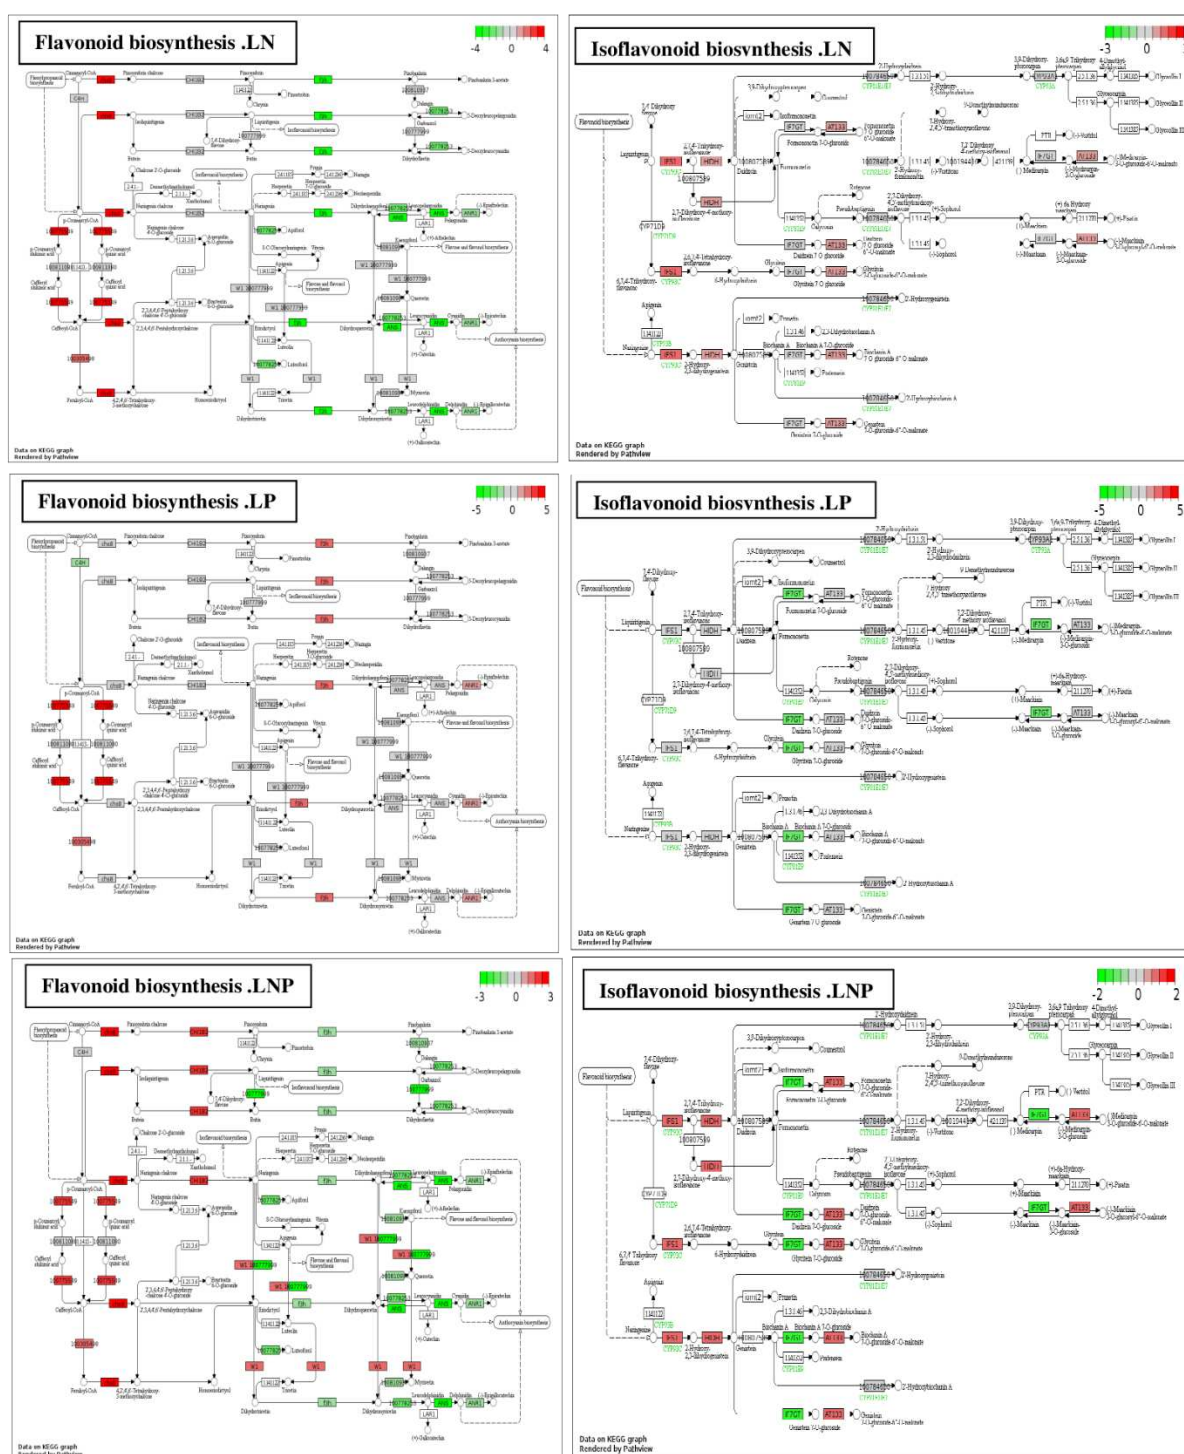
Flavonoid biosynthesis .LN

-4 0 4

Data on KEGG graph
Rendered by Pathview

Isoflavonoid biosynthesis .LN

-3 0

Data on KEGG graph
Rendered by Pathview

Flavonoid biosynthesis .LP

-5 0 5

Data on KEGG graph
Rendered by Pathview

Isoflavonoid biosynthesis .LP

-5 0 5

Data on KEGG graph
Rendered by Pathview

Flavonoid biosynthesis .LNP

-3 0 3

Data on KEGG graph

Isoflavonoid biosynthesis .LNP

-2 0 2

Data on KEGG graph
Rendered by Pathview